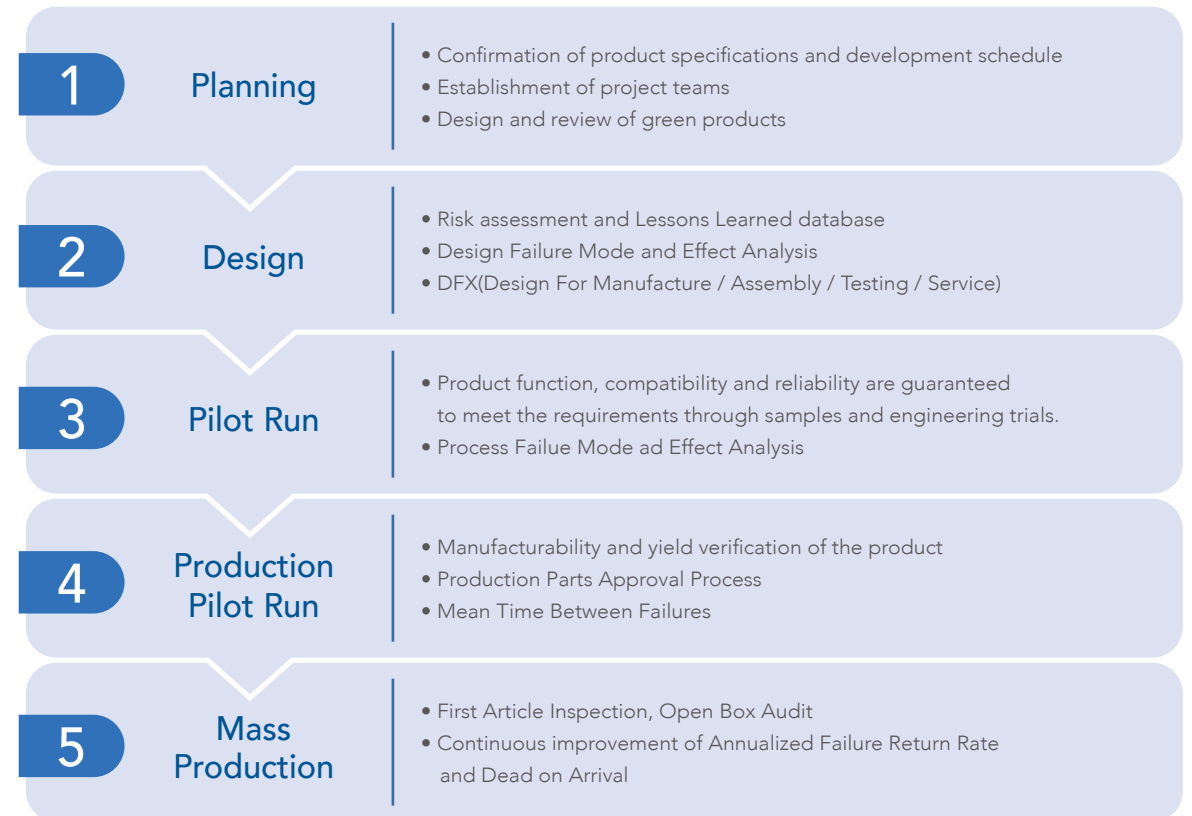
1

Planning

• Confirmation of product specifications and development schedule
• Establishment of project teams
• Design and review of green products

2

Design

• Risk assessment and Lessons Learned database
• Design Failure Mode and Effect Analysis
• DFX(Design For Manufacture / Assembly / Testing / Service)

3

Pilot Run

• Product function, compatibility and reliability are guaranteed to meet the requirements through samples and engineering trials.
• Process Failue Mode ad Effect Analysis

4

Production Pilot Run

• Manufacturability and yield verification of the product
• Production Parts Approval Process
• Mean Time Between Failures

5

Mass Production

• First Article Inspection, Open Box Audit
• Continuous improvement of Annualized Failure Return Rate and Dead on Arrival